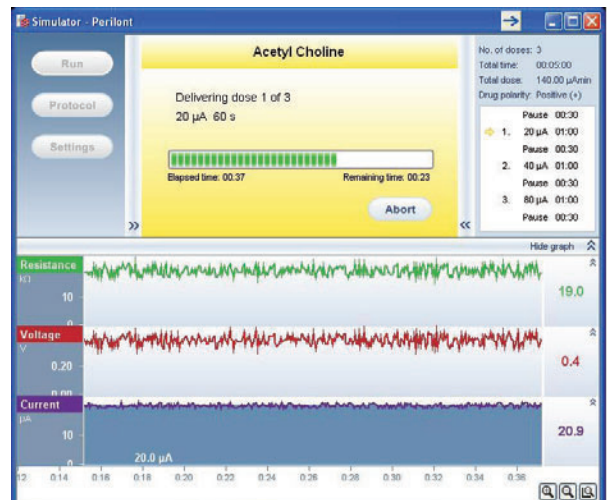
Simulator - Perilont

Run

Protocol

Settings

Acetyl Choline

Delivering dose 1 of 3

20 µA 60 s

Elapsed time: 00:37

Remaining time: 00:23

Abort

No. of doses: 3
Total time: 00:05:00
Total dose: 140.00 µAmin
Drug polarity: Positive (+)

| | | |
|---|---|---|
| | Pause | 00:30 |
| 1. | 20 µA | 01:00 |
| | Pause | 00:30 |
| 2. | 40 µA | 01:00 |
| | Pause | 00:30 |
| 3. | 80 µA | 01:00 |
| | Pause | 00:30 |

Hide graph

Resistance
kΩ
10
19.0

Voltage
V
0.20
0.00
0.4

Current
µA
10
20.0 µA
20.9

12 0.14 0.16 0.18 0.20 0.22 0.24 0.26 0.28 0.30 0.32 0.34 0.36